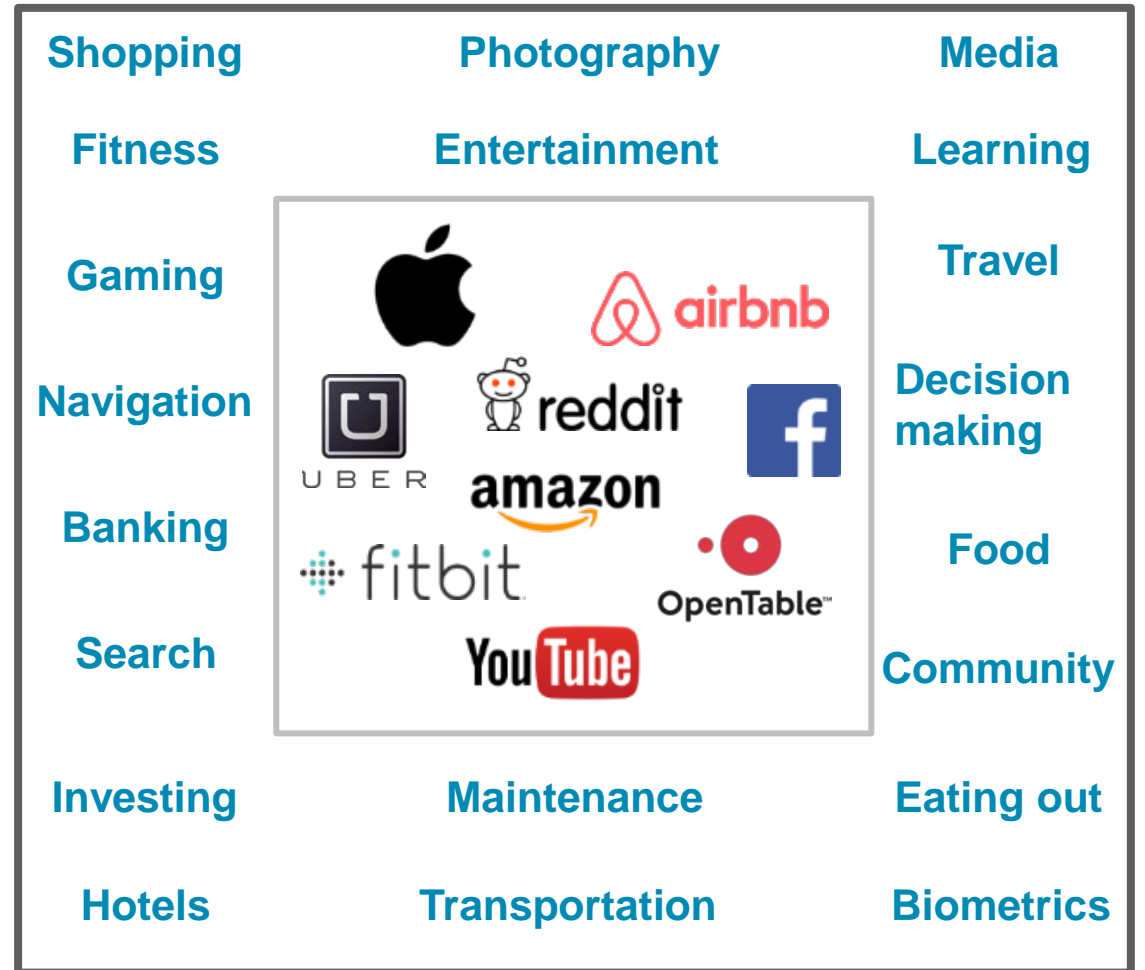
Shopping

Photography

Media

Fitness

Entertainment

Learning

Gaming

Travel

airbnb

Navigation

U

UBER

reddit

f

Decision making

amazon

Banking

fitbit

Food

OpenTable™

Search

YouTube

Community

Investing

Maintenance

Eating out

Hotels

Transportation

Biometrics